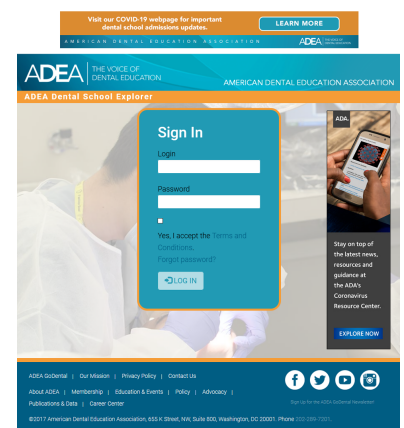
Visit our COVID-19 webpage for important dental school admissions updates.

LEARN MORE

AMERICAN DENTAL EDUCATION ASSOCIATION

ADEA

ADEA THE VOICE OF DENTAL EDUCATION

AMERICAN DENTAL EDUCATION ASSOCIATION

ADEA Dental School Explorer

Sign In

Login

Password

Yes, I accept the Terms and Conditions.

Forgot password?

LOG IN

ADA

Stay on top of the latest news, resources and guidance at the ADA's Coronavirus Resource Center.

EXPLORE NOW

ADEA GoDental | Our Mission | Privacy Policy | Contact Us

About ADEA | Membership | Education & Events | Policy | Advocacy | Publications & Data | Career Center

Sign Up for the ADEA GoDental Newsletter!

©2017 American Dental Education Association, 655 K Street, NW, Suite 800, Washington, DC 20001. Phone 202-289-7201.